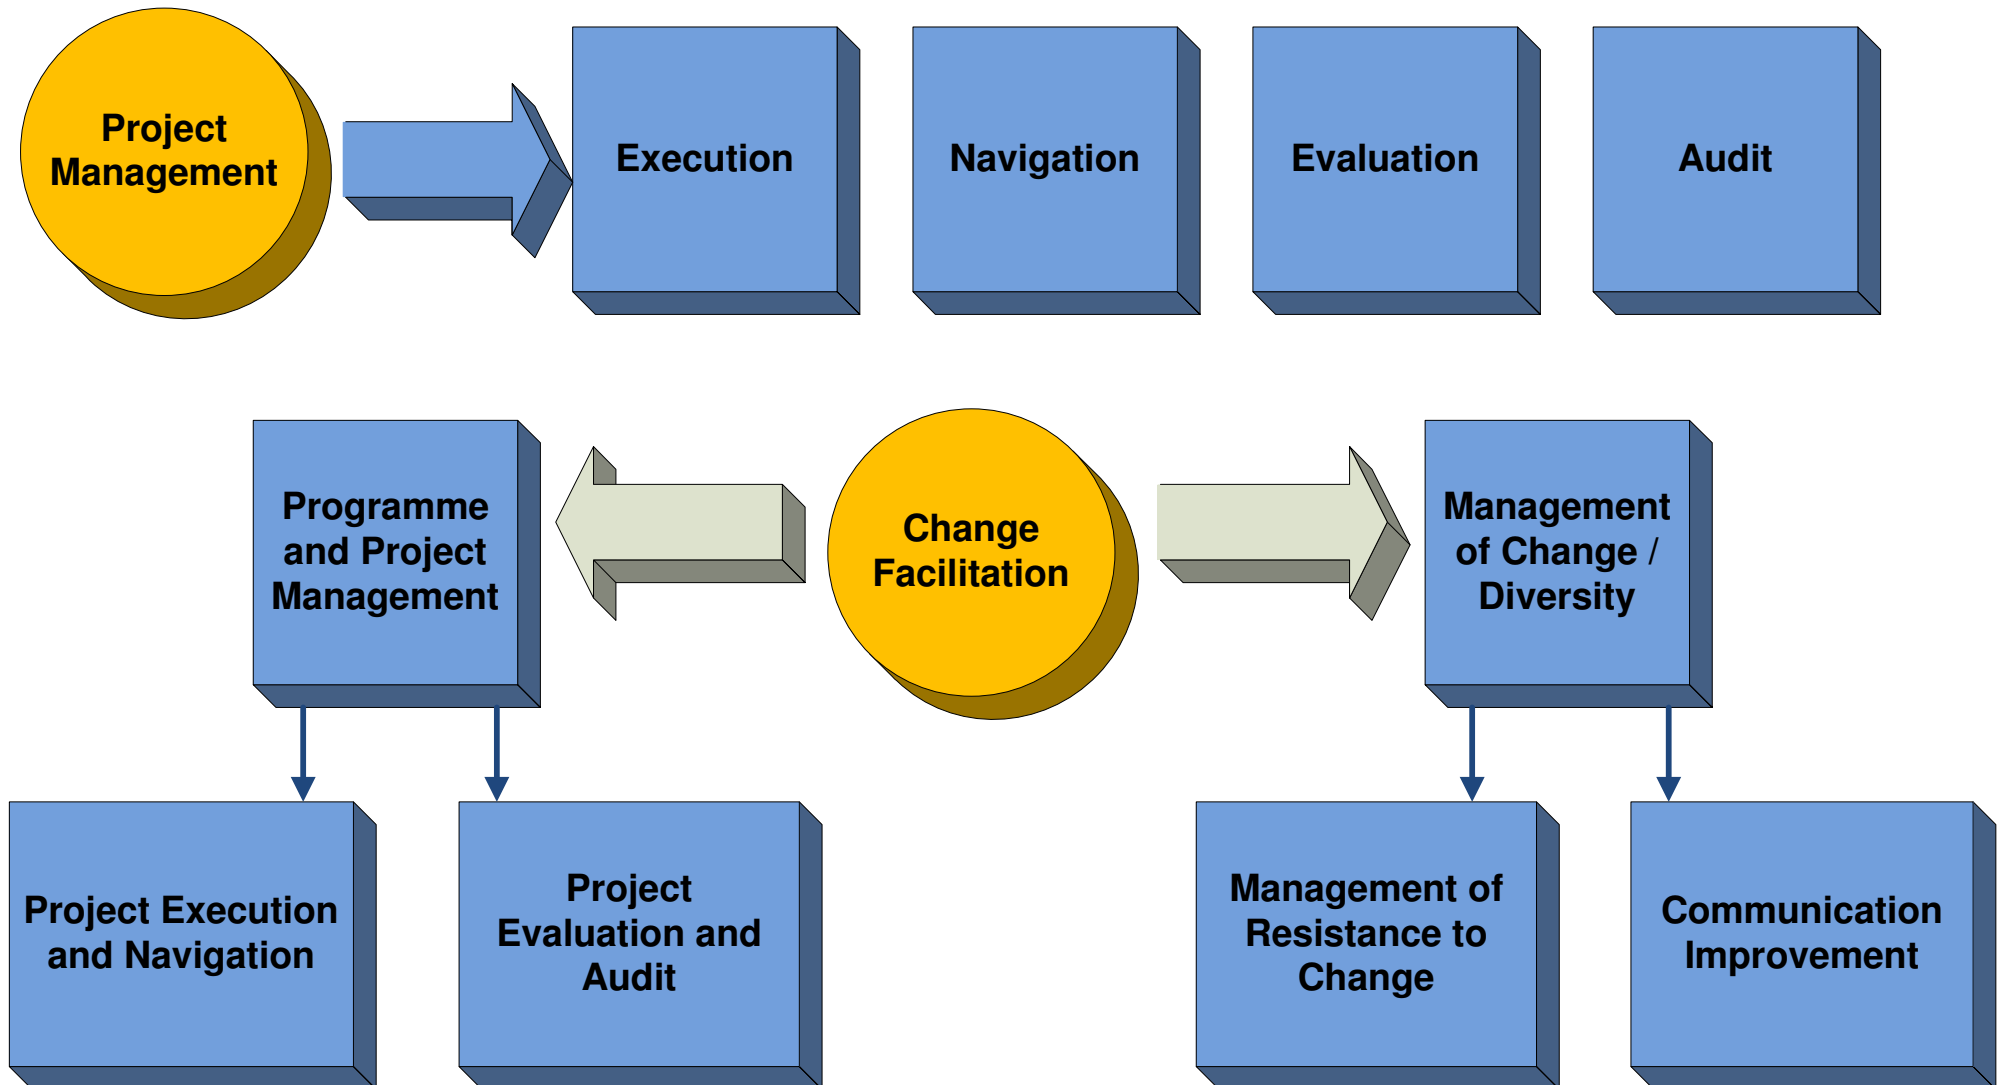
Project Management

Execution

Navigation

Evaluation

Audit

Programme and Project Management

Change Facilitation

Management of Change / Diversity

Project Execution and Navigation

Project Evaluation and Audit

Management of Resistance to Change

Communication Improvement